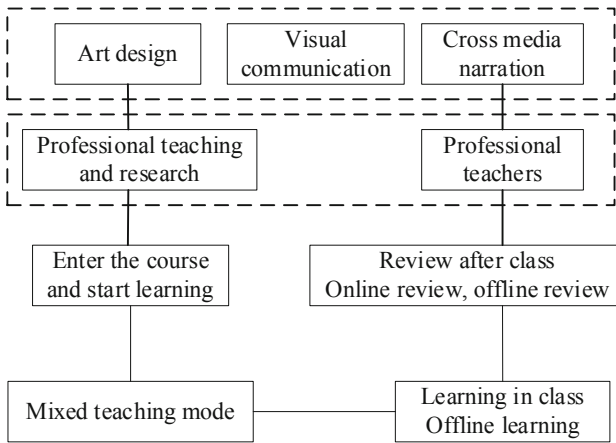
Art design

Visual communication

Cross media narration

Professional teaching and research

Professional teachers

Enter the course and start learning

Review after class
Online review, offline review

Mixed teaching mode

Learning in class
Offline learning